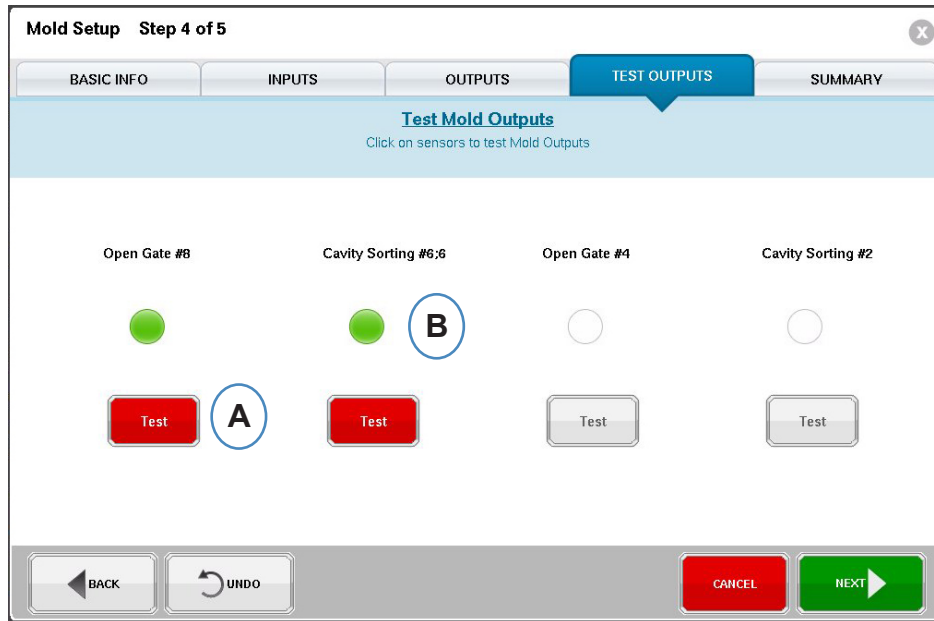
Mold Setup Step 4 of 5

X

BASIC INFO | INPUTS | OUTPUTS | TEST OUTPUTS | SUMMARY

Test Mold Outputs

Click on sensors to test Mold Outputs

Open Gate #8

Cavity Sorting #6;6

Open Gate #4

Cavity Sorting #2

B

Test

A

Test

Test

Test

BACK

UNDO

CANCEL

NEXT